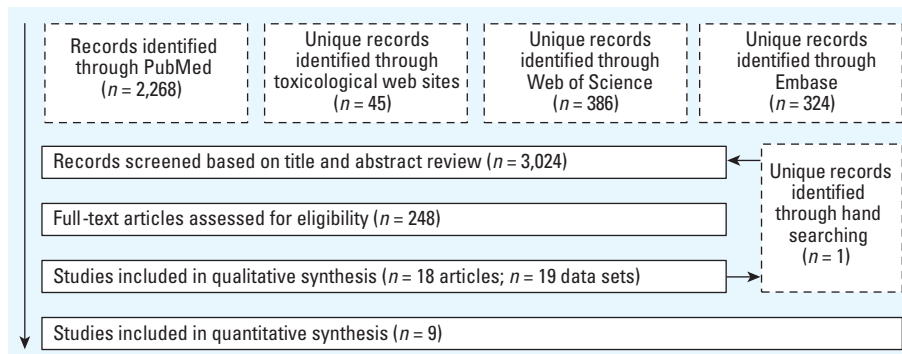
Records identified through PubMed ($n$ = 2,268)

Unique records identified through toxicological web sites ($n$ = 45)

Unique records identified through Web of Science ($n$ = 386)

Unique records identified through Embase ($n$ = 324)

Records screened based on title and abstract review ($n$ = 3,024)

Unique records identified through hand searching ($n$ = 1)

Full-text articles assessed for eligibility ($n$ = 248)

Studies included in qualitative synthesis ($n$ = 18 articles; $n$ = 19 data sets)

Studies included in quantitative synthesis ($n$ = 9)